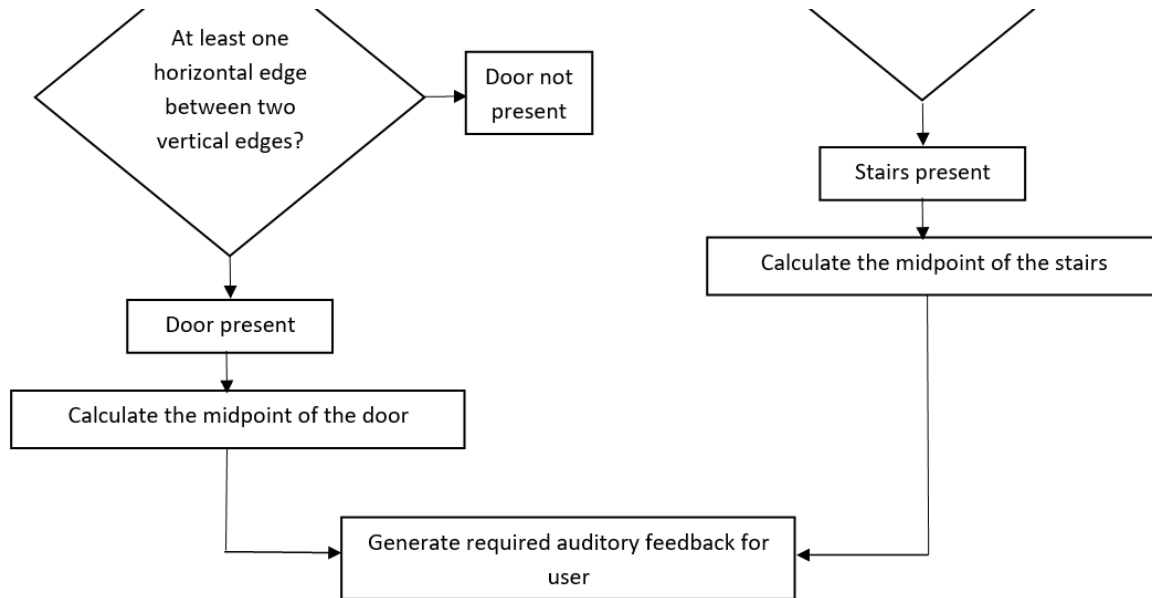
At least one horizontal edge between two vertical edges?

Door not present

Door present

Calculate the midpoint of the door

Stairs present

Calculate the midpoint of the stairs

Generate required auditory feedback for user